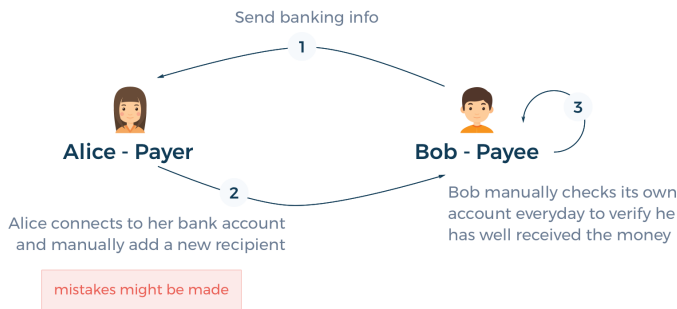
Send banking info

1

Alice - Payer

Bob - Payee

3

2

Alice connects to her bank account and manually add a new recipient

Bob manually checks its own account everyday to verify he has well received the money

mistakes might be made